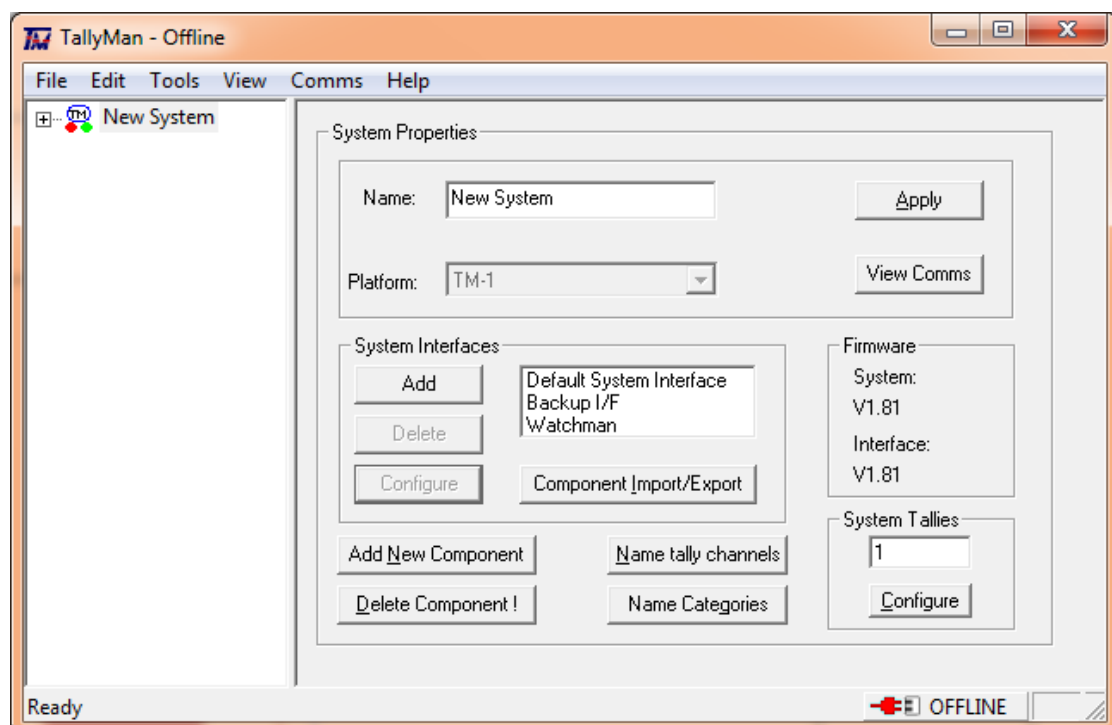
TallyMan - Offline

File Edit Tools View Comms Help

New System

System Properties

Name: New System

Apply

Platform: TM-1

View Comms

System Interfaces

Add

Delete

Configure

Default System Interface
Backup I/F
Watchman

Component Import/Export

Firmware

System:

V1.81

Interface:

V1.81

System Tallies

1

Configure

Add New Component

Delete Component !

Name tally channels

Name Categories

Ready

OFFLINE